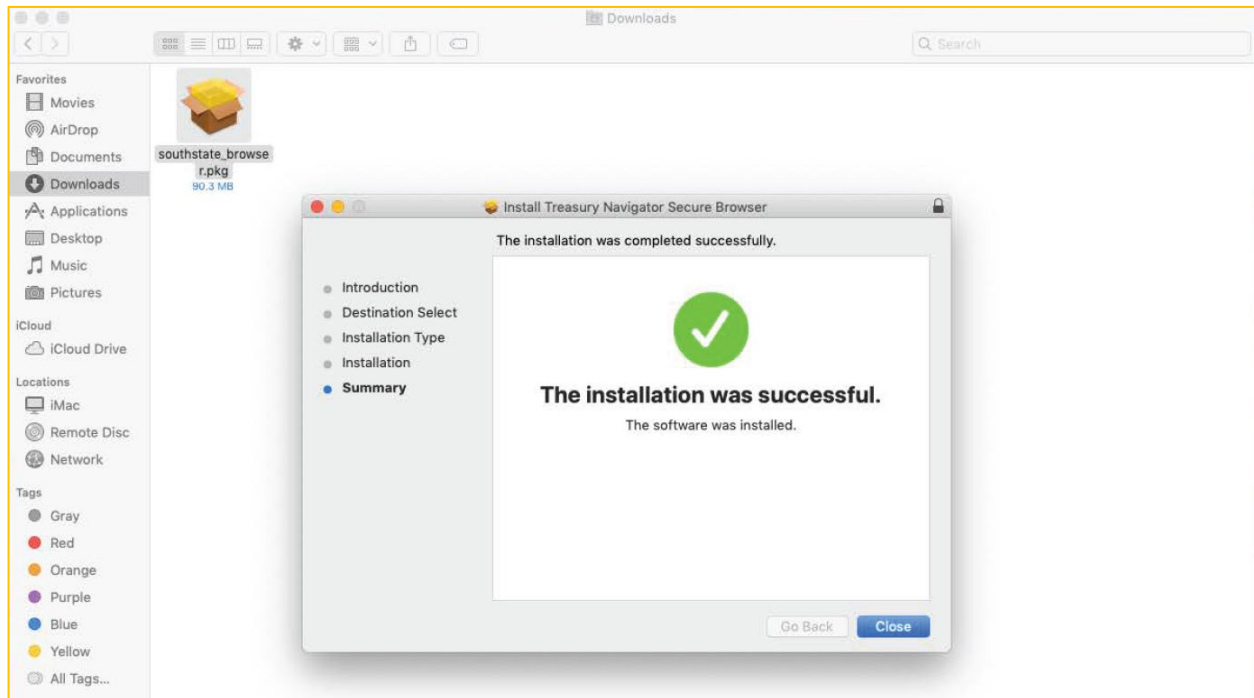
Downloads

Search

Favorites
Movies
AirDrop
Documents
Downloads
Applications
Desktop
Music
Pictures
iCloud
iCloud Drive
Locations
iMac
Remote Disc
Network
Tags
Gray
Red
Orange
Purple
Blue
Yellow
All Tags...

southstate_browser.pkg
90.3 MB

Install Treasury Navigator Secure Browser

The installation was completed successfully.

Introduction
Destination Select
Installation Type
Installation
Summary

The installation was successful.

The software was installed.

Go Back
Close